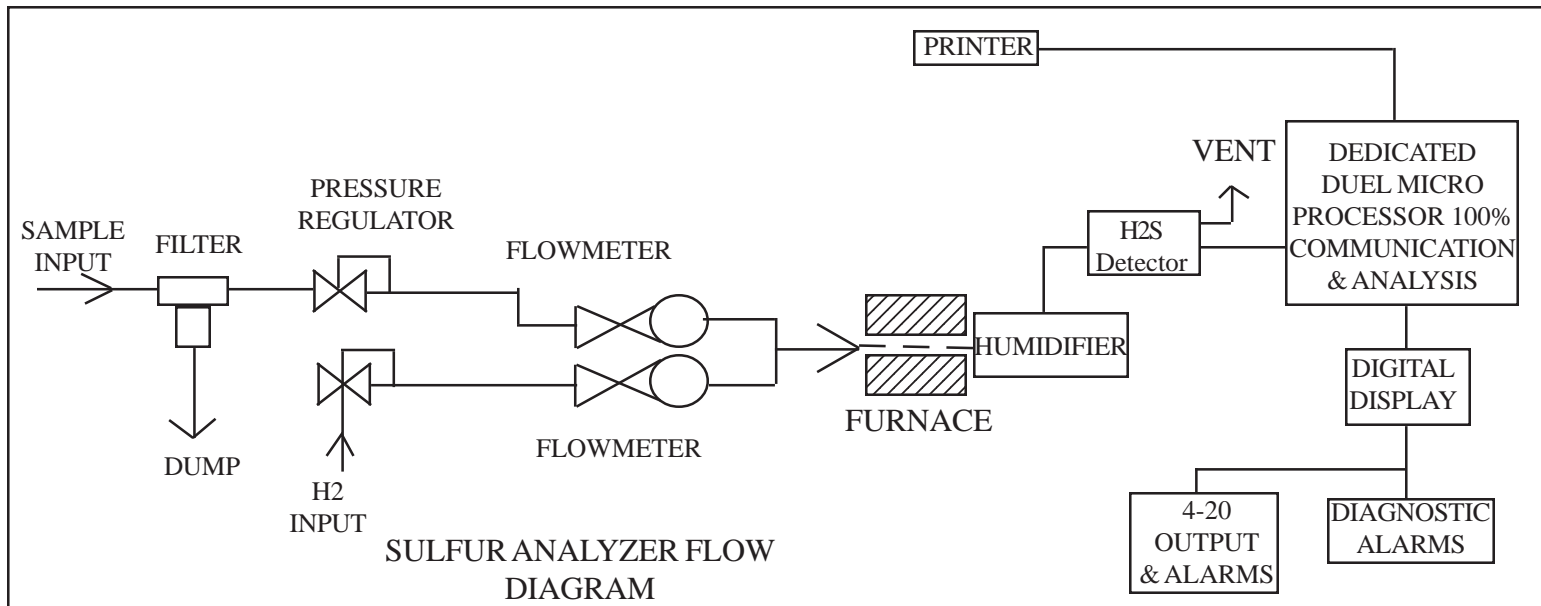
PRINTER

VENT

DEDICATED DUEL MICRO PROCESSOR 100% COMMUNICATION & ANALYSIS

PRESSURE REGULATOR

SAMPLE INPUT

FILTER

FLOWMETER

H2S Detector

HUMIDIFIER

DIGITAL DISPLAY

FURNACE

FLOWMETER

DUMP

H2 INPUT

4-20 OUTPUT & ALARMS

DIAGNOSTIC ALARMS

SULFUR ANALYZER FLOW DIAGRAM